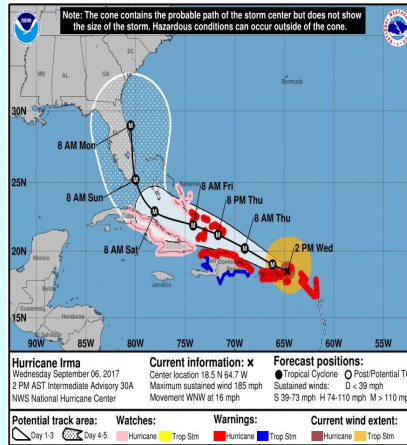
Note: The cone contains the probable path of the storm center but does not show the size of the storm. Hazardous conditions can occur outside of the cone.

MS AL GA SC

30N

8 AM Mon

25N

8 AM Sun

8 AM Fri

8 PM Thu

8 AM Thu

8 AM Sat

2 PM Wed

20N

Mexico

Jamaica

15N

90W 85W 80W 75W 70W 65W 60W 55W

Hurricane Irma
Wednesday September 06, 2017
2 PM AST Intermediate Advisory 30A
NWS National Hurricane Center

Current information: ×
Center location 18.5 N 64.7 W
Maximum sustained wind 185 mph
Movement WNW at 16 mph

Forecast positions:
● Tropical Cyclone ○ Post/Potential T
Sustained winds: D < 39 mph
S 39-73 mph H 74-110 mph M > 110 mp

Potential track area:
Day 1-3 Day 4-5

Watches:
Hurricane Trop Stm

Warnings:
Hurricane Trop Stm

Current wind extent:
Hurricane Trop Stm